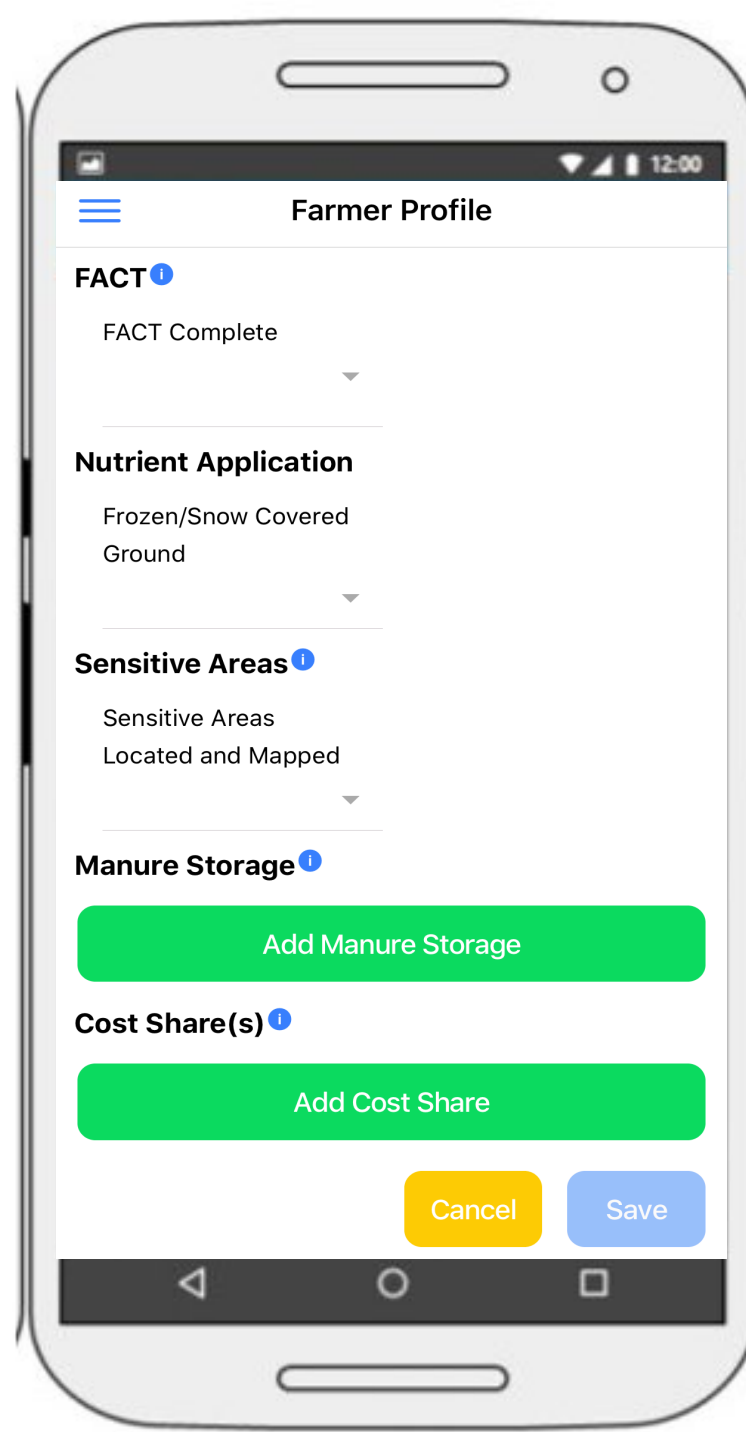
12:00

Farmer Profile

FACT i

FACT Complete

Nutrient Application

Frozen/Snow Covered Ground

Sensitive Areas i

Sensitive Areas Located and Mapped

Manure Storage i

Add Manure Storage

Cost Share(s) i

Add Cost Share

Cancel

Save